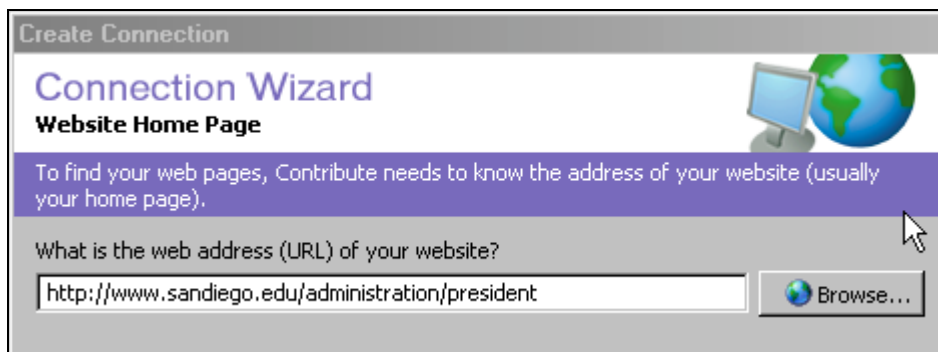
Create Connection

Connection Wizard

Website Home Page

To find your web pages, Contribute needs to know the address of your website (usually your home page).

What is the web address (URL) of your website?

http://www.sandiego.edu/administration/president

Browse...